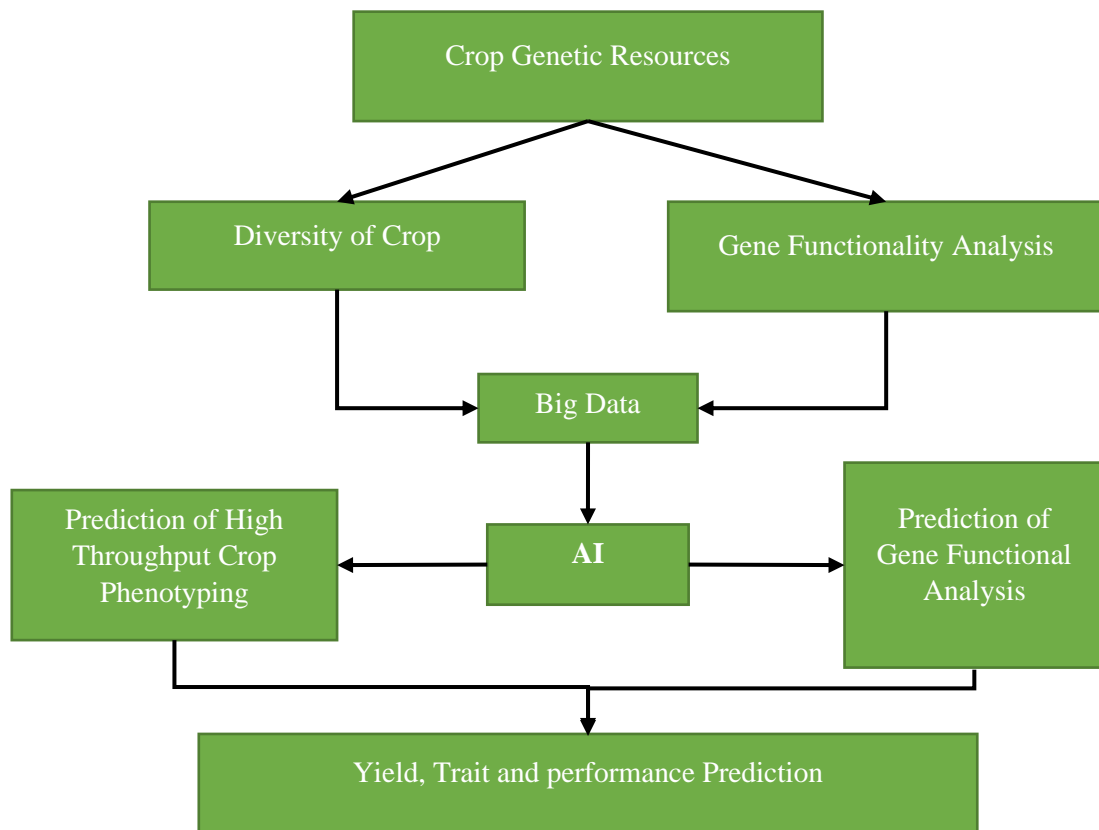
Crop Genetic Resources

Diversity of Crop

Gene Functionality Analysis

Big Data

Prediction of High Throughput Crop Phenotyping

AI

Prediction of Gene Functional Analysis

Yield, Trait and performance Prediction